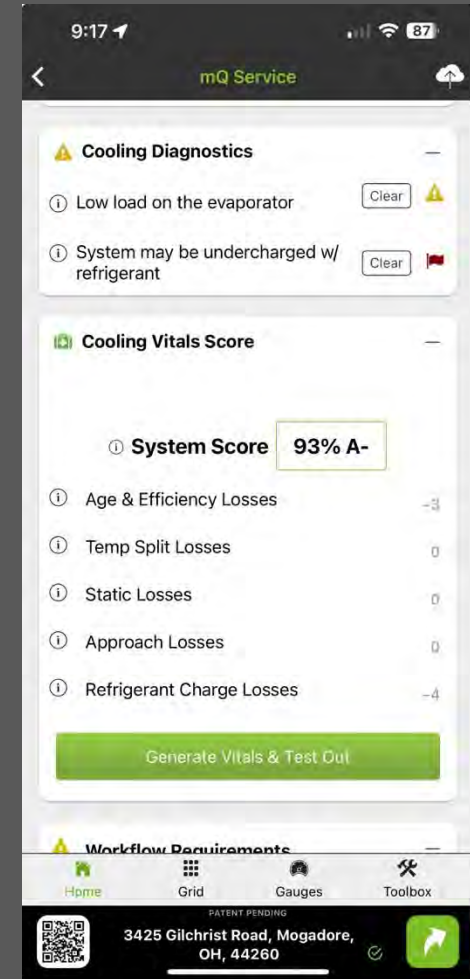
9:17

87

mQ Service

Cooling Diagnostics

Low load on the evaporator
Clear

System may be undercharged w/ refrigerant
Clear

Cooling Vitals Score

System Score 93% A-

Age & Efficiency Losses -3

Temp Split Losses 0

Static Losses 0

Approach Losses 0

Refrigerant Charge Losses -4

Generate Vitals & Test Out

Workflow Requirements

Home Grid Gauges Toolbox

PATENT PENDING

3425 Gilchrist Road, Mogadore, OH, 44260